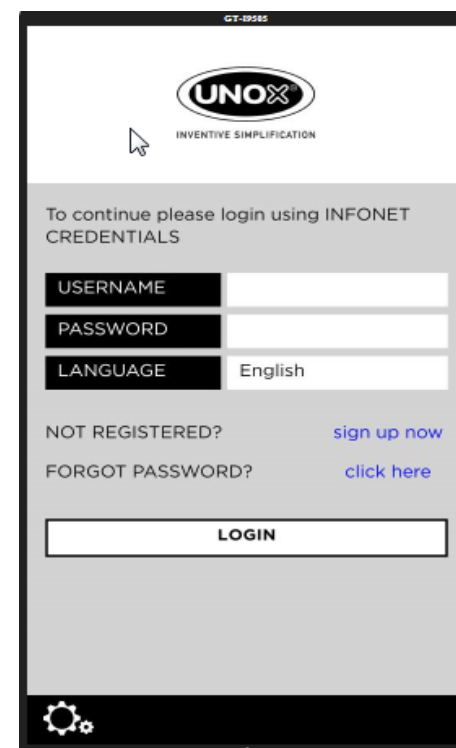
GT-I9505

UNOX®
INVENTIVE SIMPLIFICATION

To continue please login using INFONET CREDENTIALS

| USERNAME | |
|---|---|
| PASSWORD | |
| LANGUAGE | English |

NOT REGISTERED? sign up now

FORGOT PASSWORD? click here

LOGIN